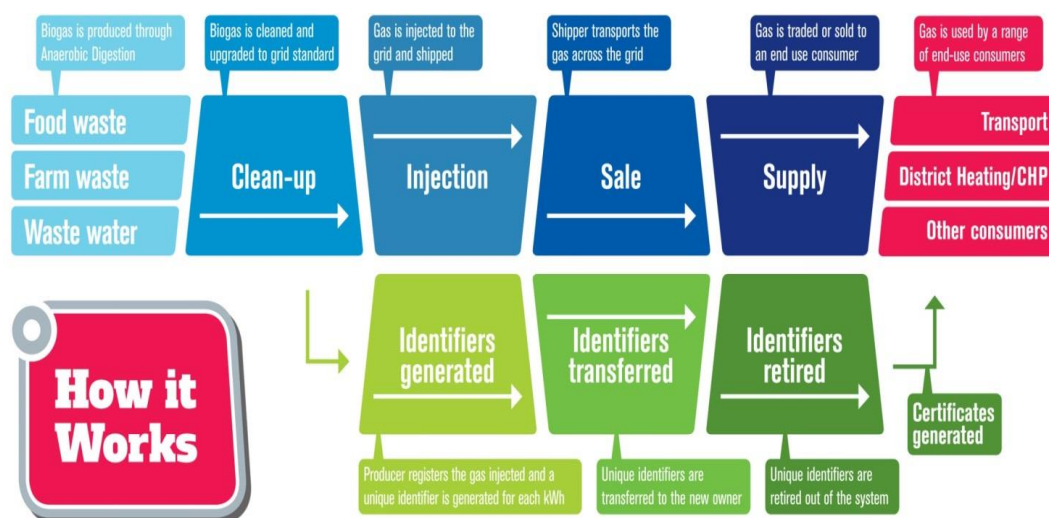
Biogas is produced through Anaerobic Digestion

Biogas is cleaned and upgraded to grid standard

Gas is injected to the grid and shipped

Shipper transports the gas across the grid

Gas is traded or sold to an end use consumer

Gas is used by a range of end-use consumers

Food waste

Farm waste

Waste water

Clean-up

Injection

Sale

Supply

Transport

District Heating/CHP

Other consumers

How it Works

Identifiers generated

Identifiers transferred

Identifiers retired

Certificates generated

Producer registers the gas injected and a unique identifier is generated for each kWh

Unique identifiers are transferred to the new owner

Unique identifiers are retired out of the system